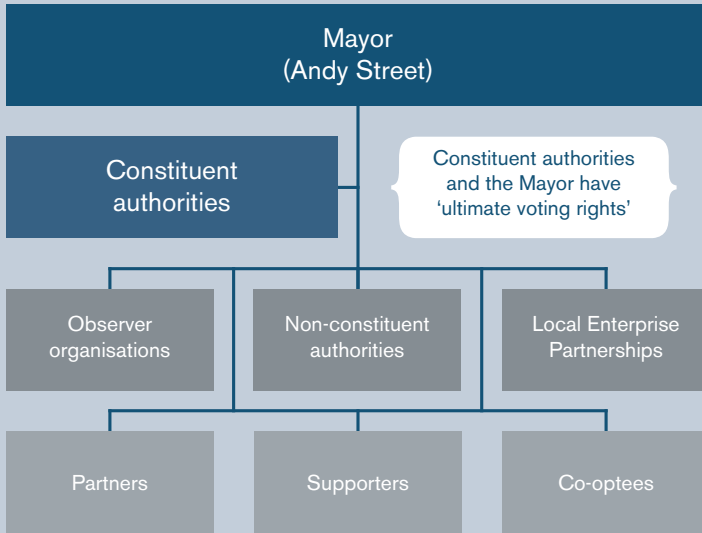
Mayor
(Andy Street)

Constituent authorities

Constituent authorities and the Mayor have 'ultimate voting rights'

Observer organisations

Non-constituent authorities

Local Enterprise Partnerships

Partners

Supporters

Co-optees